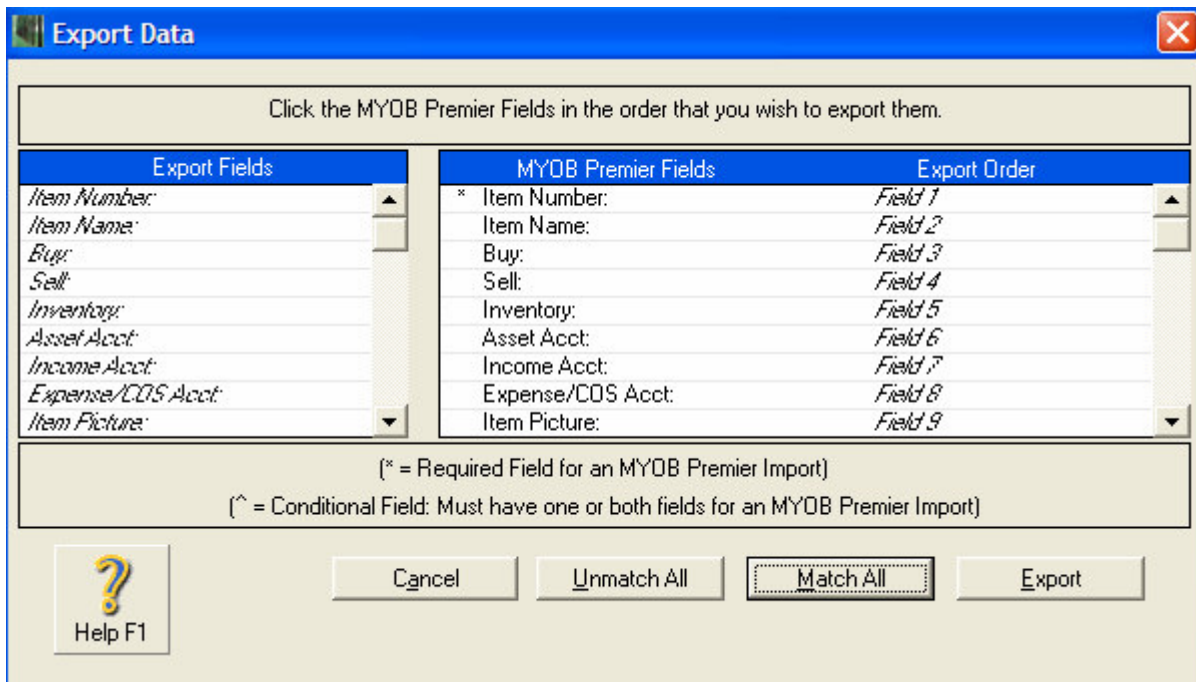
Export Data

Click the MYOB Premier Fields in the order that you wish to export them.

| Export Fields |
|---|
| Item Number: |
| Item Name: |
| Buy: |
| Sell: |
| Inventory: |
| Asset Acct: |
| Income Acct: |
| Expense/COS Acct: |
| Item Picture: |

| | MYOB Premier Fields | Export Order |
|---|---|---|
| * | Item Number: | Field 1 |
| | Item Name: | Field 2 |
| | Buy: | Field 3 |
| | Sell: | Field 4 |
| | Inventory: | Field 5 |
| | Asset Acct: | Field 6 |
| | Income Acct: | Field 7 |
| | Expense/COS Acct: | Field 8 |
| | Item Picture: | Field 9 |

(* = Required Field for an MYOB Premier Import)

(^ = Conditional Field: Must have one or both fields for an MYOB Premier Import)

Help F1

Cancel

Unmatch All

Match All

Export